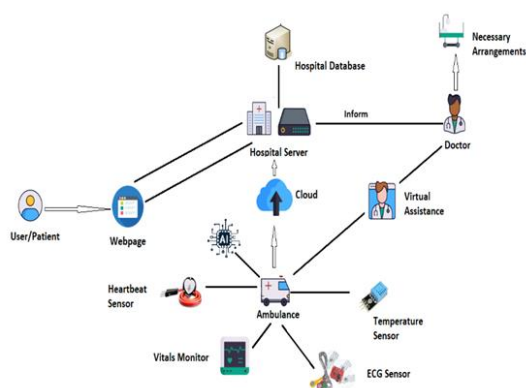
Necessary Arrangements

Hospital Database

Inform

Hospital Server

Doctor

Cloud

Virtual Assistance

User/Patient

Webpage

AI

Heartbeat Sensor

Ambulance

Temperature Sensor

Vitals Monitor

ECG Sensor